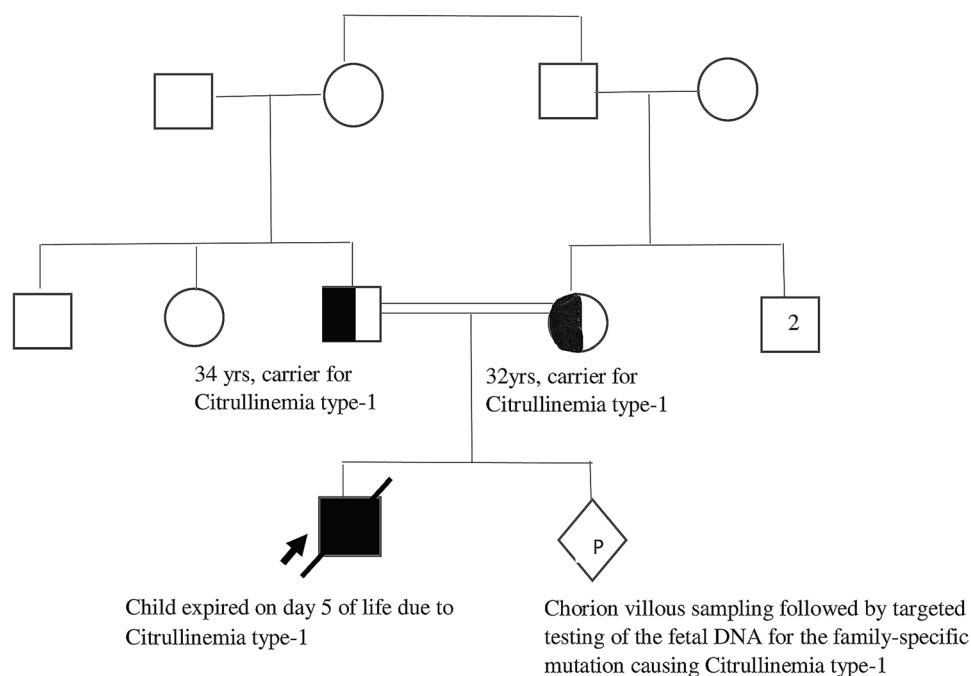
2

34 yrs, carrier for Citrullinemia type-1

32yrs, carrier for Citrullinemia type-1

P

Child expired on day 5 of life due to Citrullinemia type-1

Chorion villous sampling followed by targeted testing of the fetal DNA for the family-specific mutation causing Citrullinemia type-1